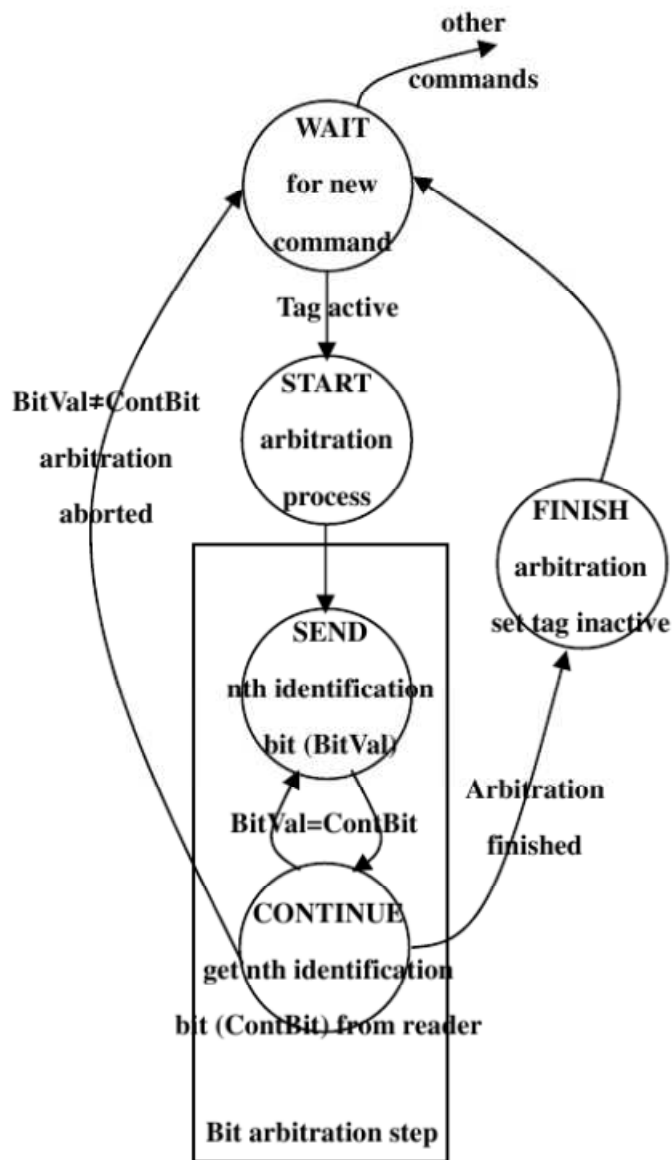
other commands

WAIT for new command

Tag active

START arbitration process

BitVal≠ContBit arbitration aborted

FINISH arbitration set tag inactive

SEND nth identification bit (BitVal)

Arbitration finished

BitVal=ContBit

CONTINUE get nth identification bit (ContBit) from reader

Bit arbitration step